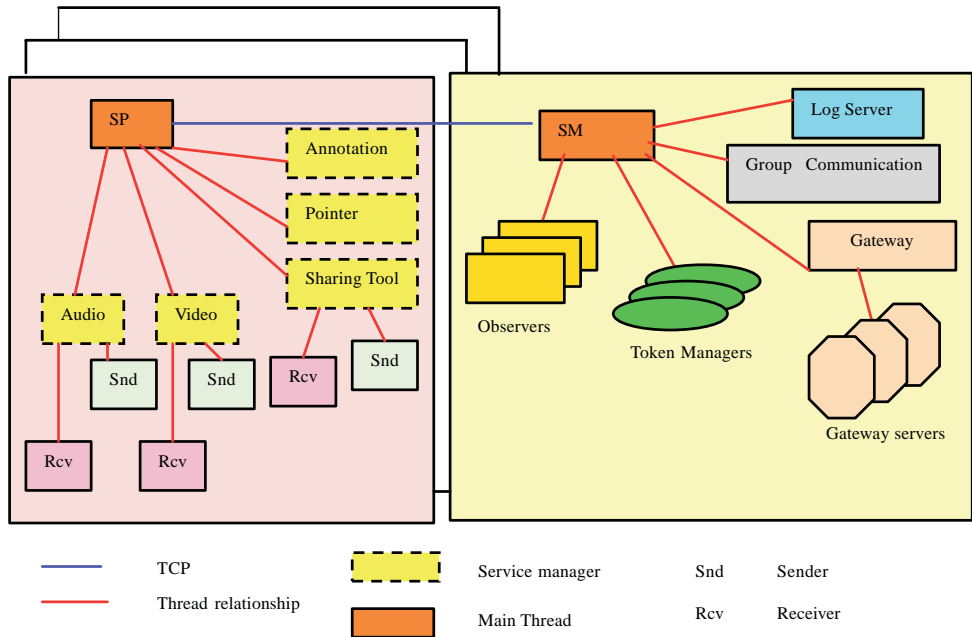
SP

Annotation

Pointer

Sharing Tool

Audio

Video

Snd

Snd

Rcv

Snd

Rcv

Rcv

SM

Log Server

Group Communication

Gateway

Observers

Token Managers

Gateway servers

TCP

Thread relationship

Service manager

Main Thread

Snd Sender

Rcv Receiver